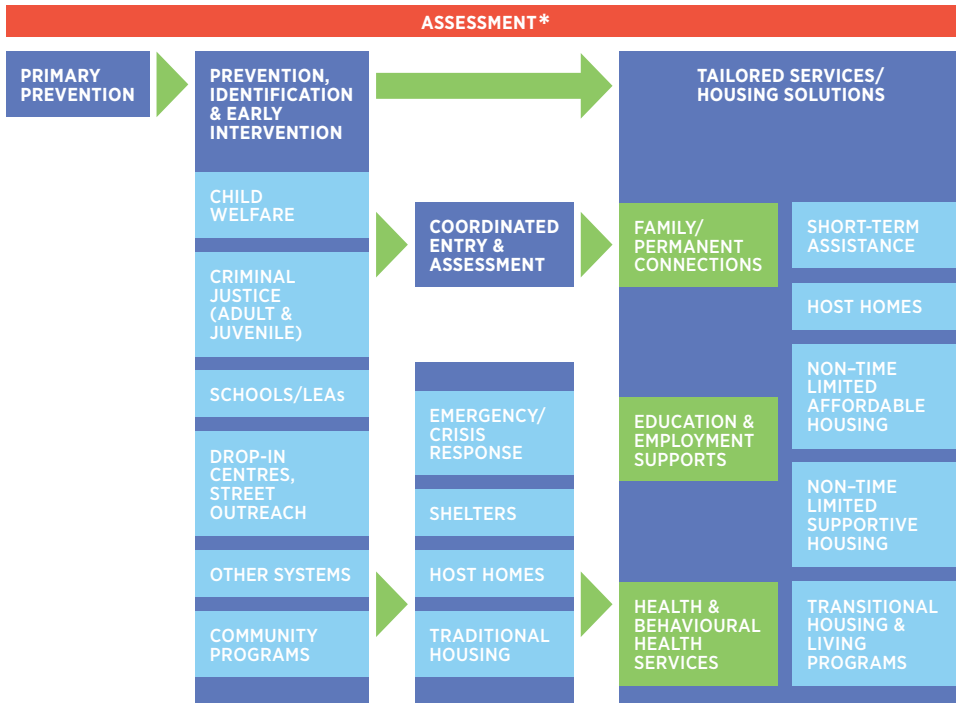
ASSESSMENT*

PRIMARY PREVENTION

PREVENTION, IDENTIFICATION & EARLY INTERVENTION

CHILD WELFARE

CRIMINAL JUSTICE (ADULT & JUVENILE)

SCHOOLS/LEAs

DROP-IN CENTRES, STREET OUTREACH

OTHER SYSTEMS

COMMUNITY PROGRAMS

COORDINATED ENTRY & ASSESSMENT

EMERGENCY/ CRISIS RESPONSE

SHELTERS

HOST HOMES

TRADITIONAL HOUSING

TAILORED SERVICES/ HOUSING SOLUTIONS

FAMILY/ PERMANENT CONNECTIONS

EDUCATION & EMPLOYMENT SUPPORTS

HEALTH & BEHAVIOURAL HEALTH SERVICES

SHORT-TERM ASSISTANCE

HOST HOMES

NON-TIME LIMITED AFFORDABLE HOUSING

NON-TIME LIMITED SUPPORTIVE HOUSING

TRANSITIONAL HOUSING & LIVING PROGRAMS